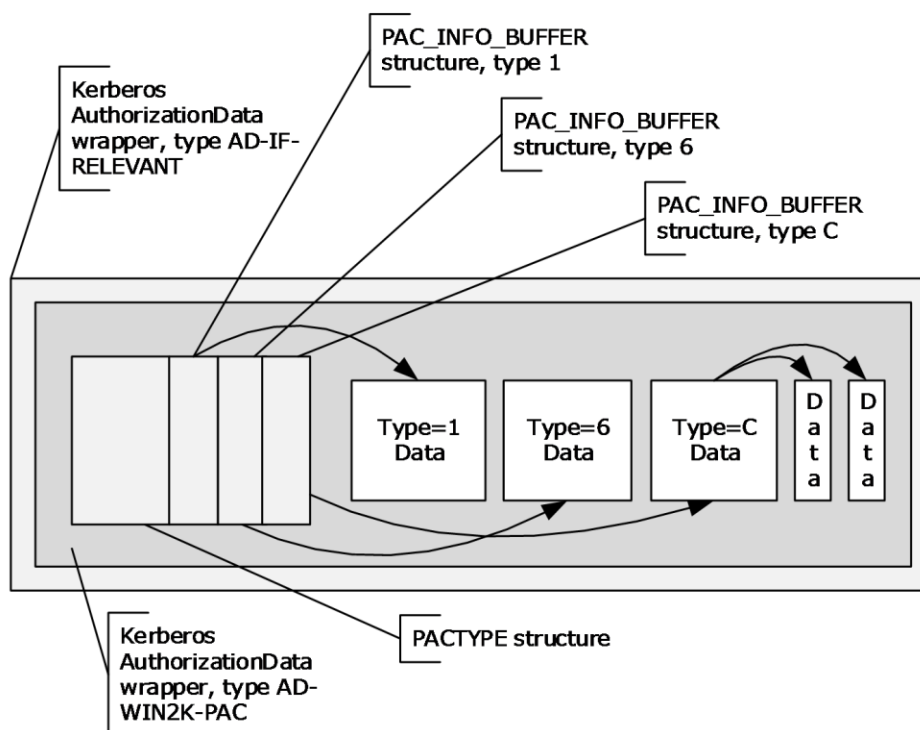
PAC_INFO_BUFFER structure, type 1

Kerberos AuthorizationData wrapper, type AD-IF-RELEVANT

PAC_INFO_BUFFER structure, type 6

PAC_INFO_BUFFER structure, type C

Type=1 Data

Type=6 Data

Type=C Data

D a t a

D a t a

PACTYPE structure

Kerberos AuthorizationData wrapper, type AD-WIN2K-PAC